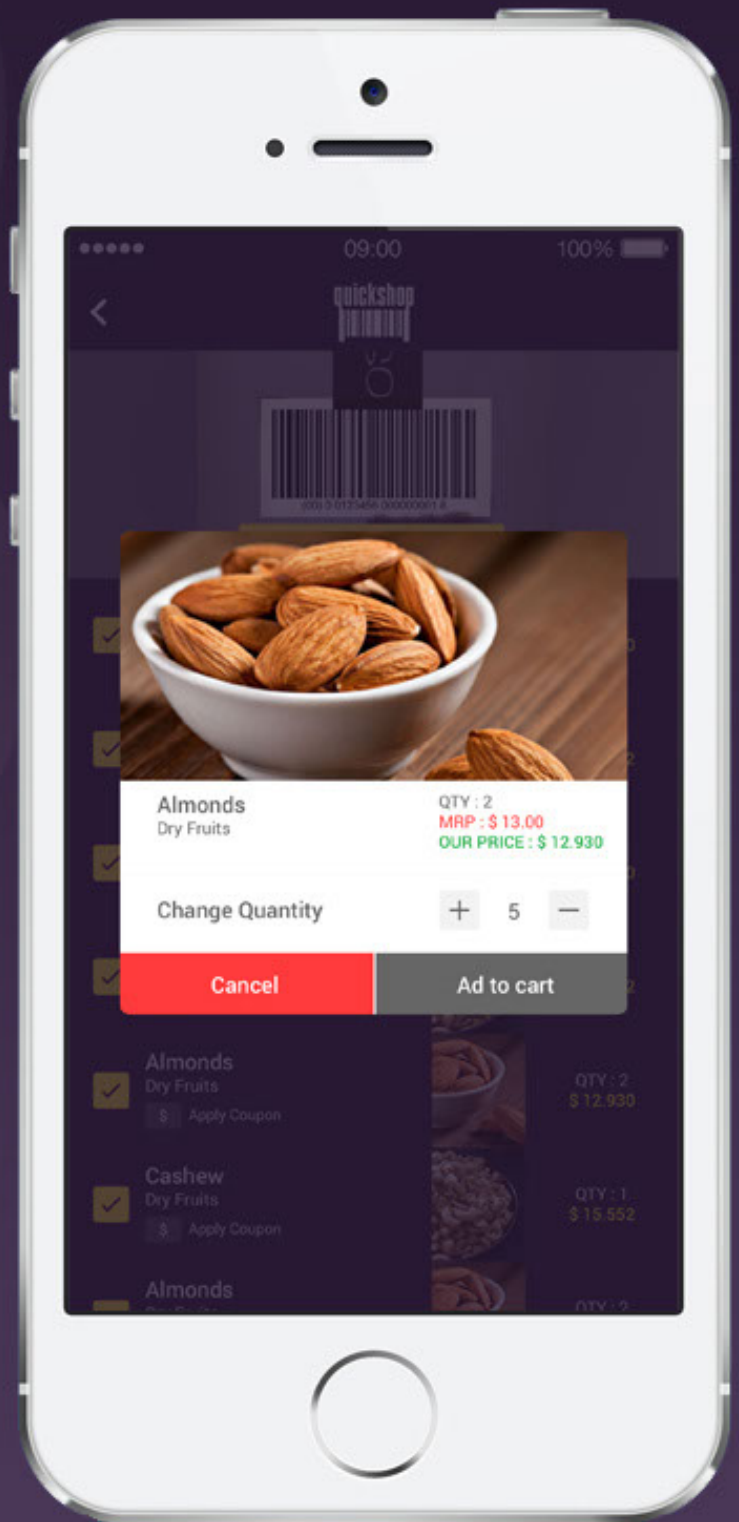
09:00

100%

quickshop

Almonds
Dry Fruits

QTY : 2
MRP : $ 13.00
OUR PRICE : $ 12.930

Change Quantity

+ 5 —

Cancel

Ad to cart

Almonds
Dry Fruits
$ Apply Coupon

QTY : 2
$ 12.930

Cashew
Dry Fruits
$ Apply Coupon

QTY : 1
$ 15.552

Almonds

QTY : 2